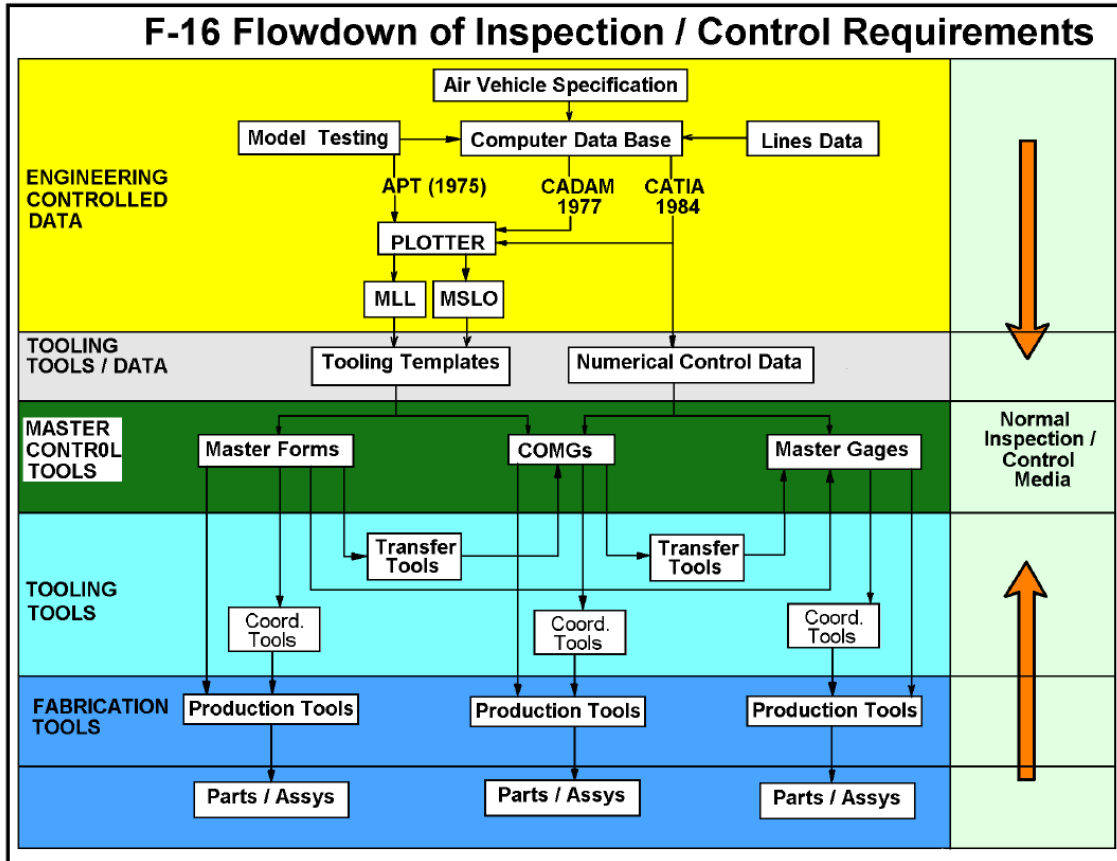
F-16 Flowdown of Inspection / Control Requirements

ENGINEERING CONTROLLED DATA

Air Vehicle Specification

Model Testing

Computer Data Base

Lines Data

APT (1975)

CADAM 1977

CATIA 1984

PLOTTER

MLL

MSLO

TOOLING TOOLS / DATA

Tooling Templates

Numerical Control Data

MASTER CONTR0L TOOLS

Master Forms

COMGs

Master Gages

Normal Inspection / Control Media

TOOLING TOOLS

Transfer Tools

Transfer Tools

Coord. Tools

Coord. Tools

Coord. Tools

FABRICATION TOOLS

Production Tools

Production Tools

Production Tools

Parts / Assys

Parts / Assys

Parts / Assys